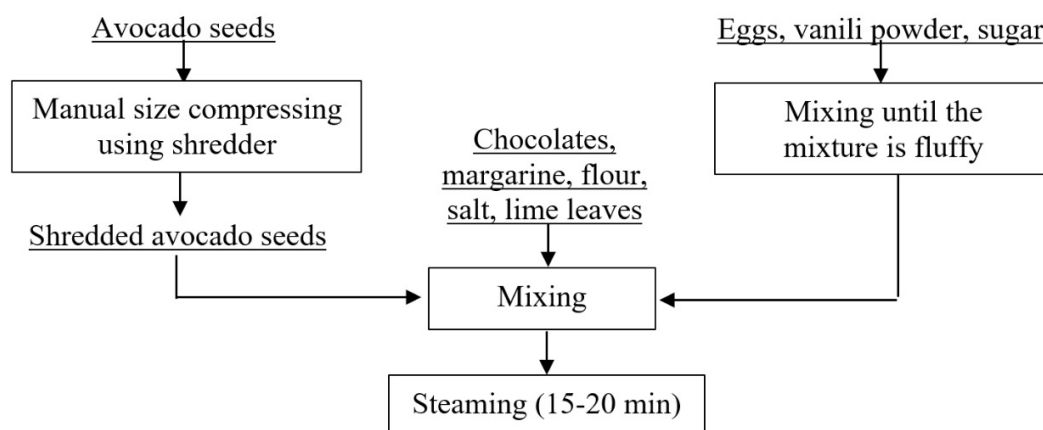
Avocado seeds

Manual size compressing using shredder

Shredded avocado seeds

Eggs, vanili powder, sugar

Mixing until the mixture is fluffy

Chocolates, margarine, flour, salt, lime leaves

Mixing

Steaming (15-20 min)